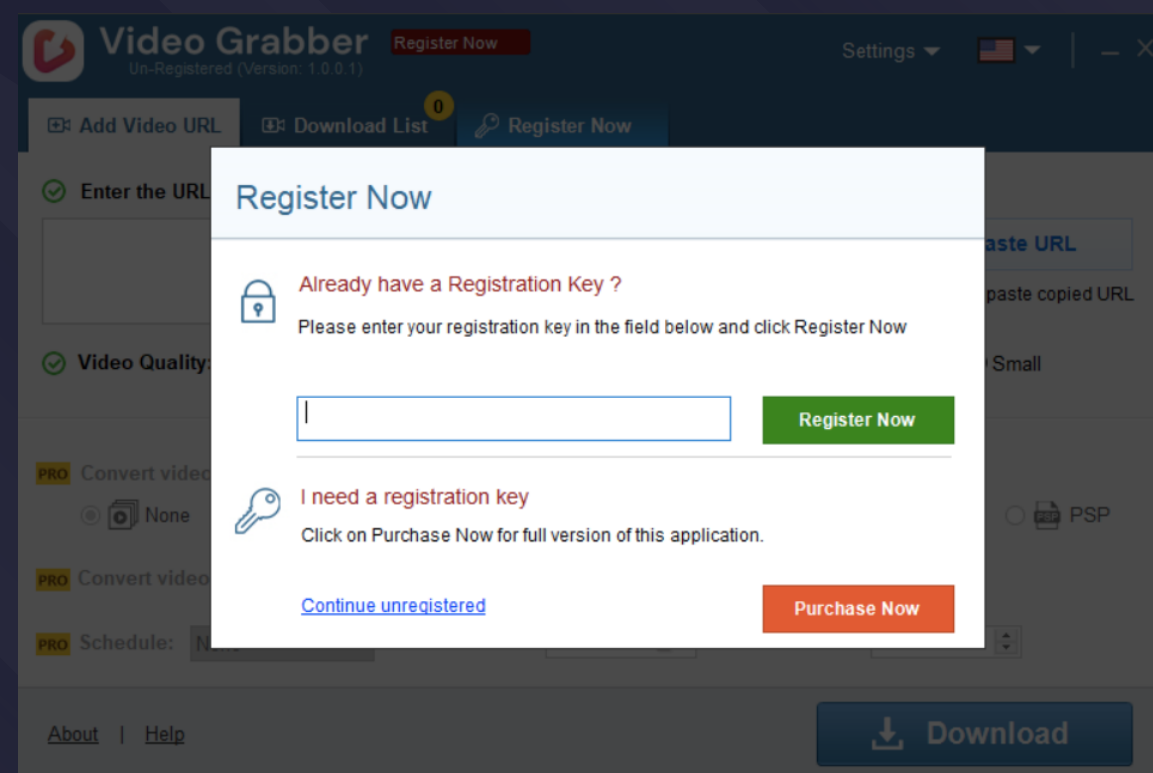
Video Grabber Register Now
Un-Registered (Version: 1.0.0.1)

Settings

Add Video URL
Download List 0
Register Now

Enter the URL

aste URL

paste copied URL

Video Quality:

Small

PRO Convert video

None

PSP

PRO Convert video

PRO Schedule: N

Register Now

Already have a Registration Key ?

Please enter your registration key in the field below and click Register Now

Register Now

I need a registration key

Click on Purchase Now for full version of this application.

Continue unregistered

Purchase Now

About | Help

Download